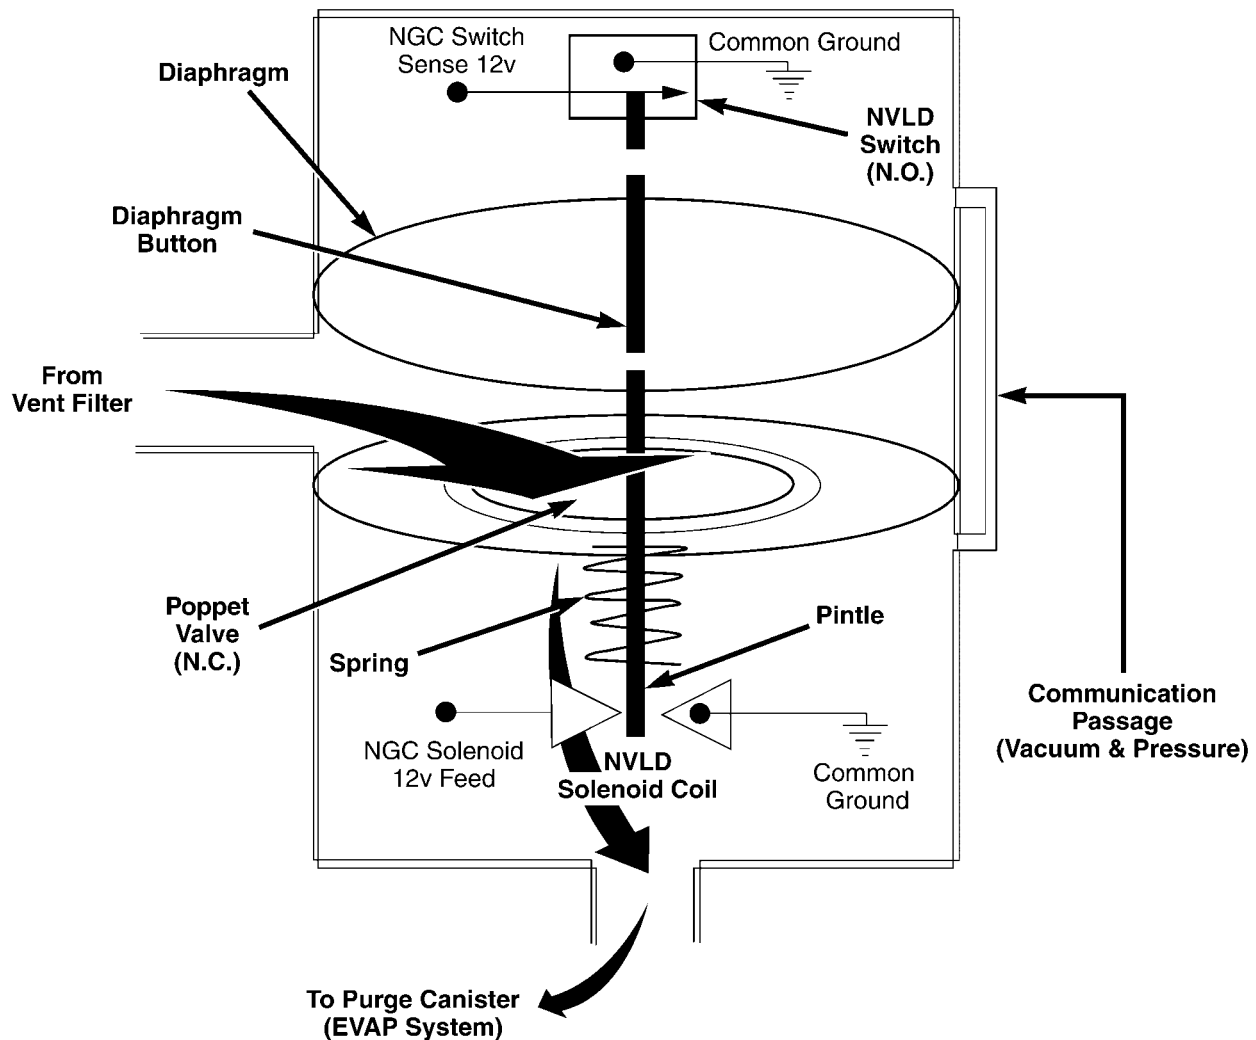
NGC Switch Sense 12v

Common Ground

Diaphragm

NVLD Switch (N.O.)

Diaphragm Button

From Vent Filter

Communication Passage (Vacuum & Pressure)

Poppet Valve (N.C.)

Spring

Pintle

NGC Solenoid 12v Feed

NVLD Solenoid Coil

Common Ground

To Purge Canister (EVAP System)